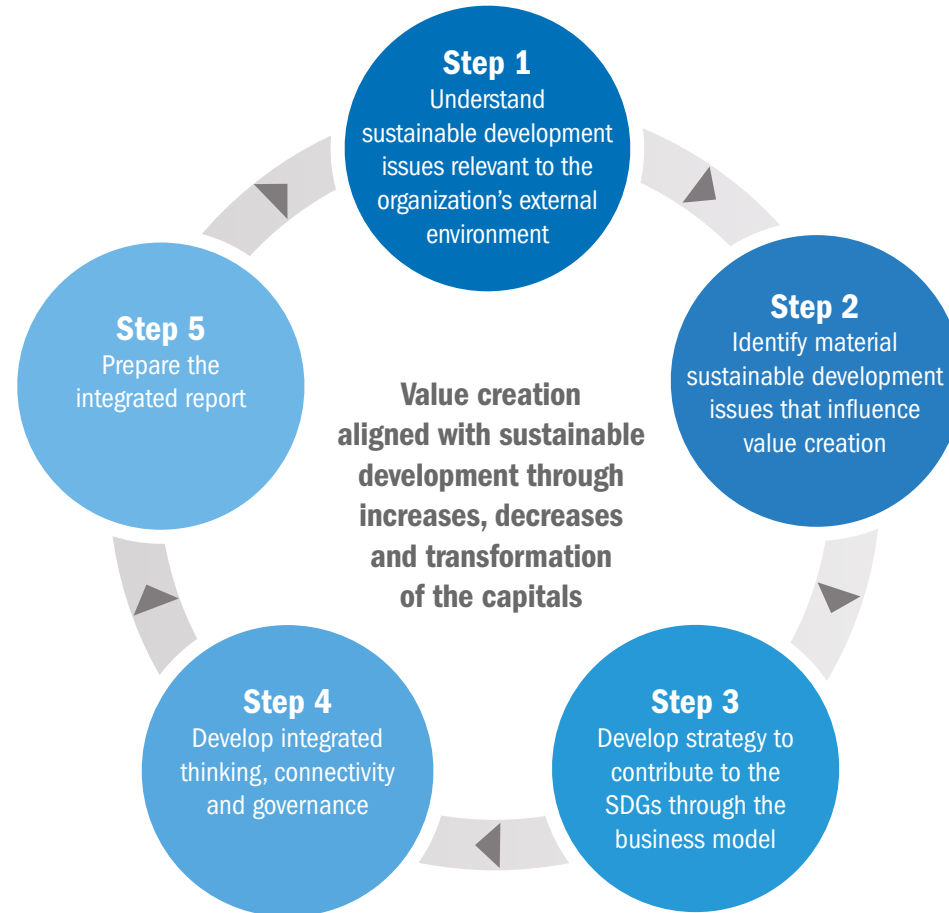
Step 1
Understand sustainable development issues relevant to the organization’s external environment

Step 2
Identify material sustainable development issues that influence value creation

Step 3
Develop strategy to contribute to the SDGs through the business model

Step 4
Develop integrated thinking, connectivity and governance

Step 5
Prepare the integrated report

Value creation aligned with sustainable development through increases, decreases and transformation of the capitals